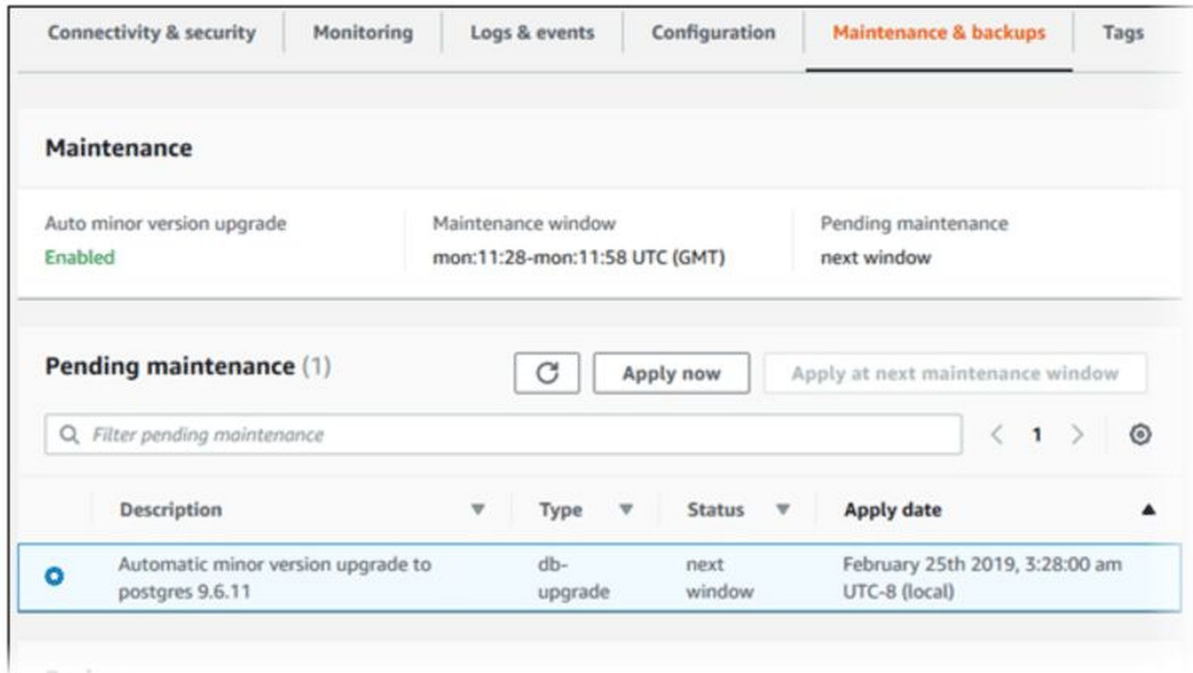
Connectivity & security | Monitoring | Logs & events | Configuration | Maintenance & backups | Tags

Maintenance

Auto minor version upgrade
Enabled

Maintenance window
mon:11:28-mon:11:58 UTC (GMT)

Pending maintenance
next window

Pending maintenance (1)

Apply now

Apply at next maintenance window

Filter pending maintenance

1

| | Description | Type | Status | Apply date |
|---|---|---|---|---|
| | Automatic minor version upgrade to postgres 9.6.11 | db-upgrade | next window | February 25th 2019, 3:28:00 am UTC-8 (local) |